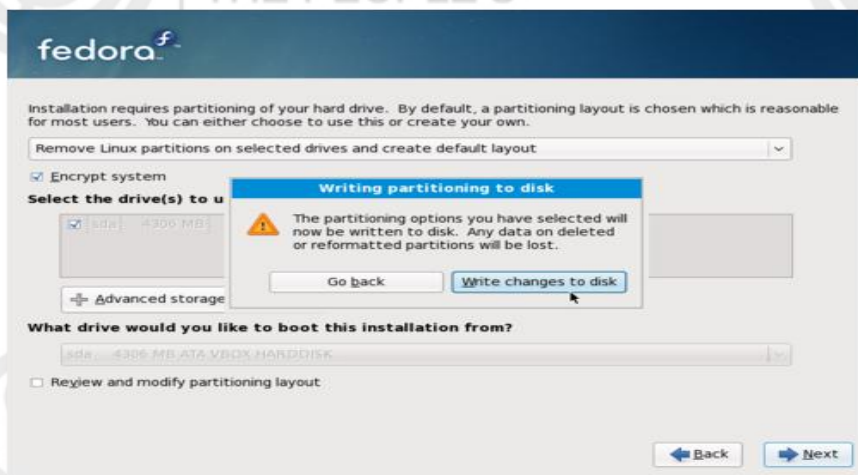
fedora

Installation requires partitioning of your hard drive. By default, a partitioning layout is chosen which is reasonable for most users. You can either choose to use this or create your own.

Remove Linux partitions on selected drives and create default layout

Encrypt system

Select the drive(s) to u

sda 4306 MB

Advanced storage

Writing partitioning to disk

The partitioning options you have selected will now be written to disk. Any data on deleted or reformatted partitions will be lost.

Go back

Write changes to disk

What drive would you like to boot this installation from?

sda 4306 MB ATA VBOX HARDDISK

Review and modify partitioning layout

Back

Next